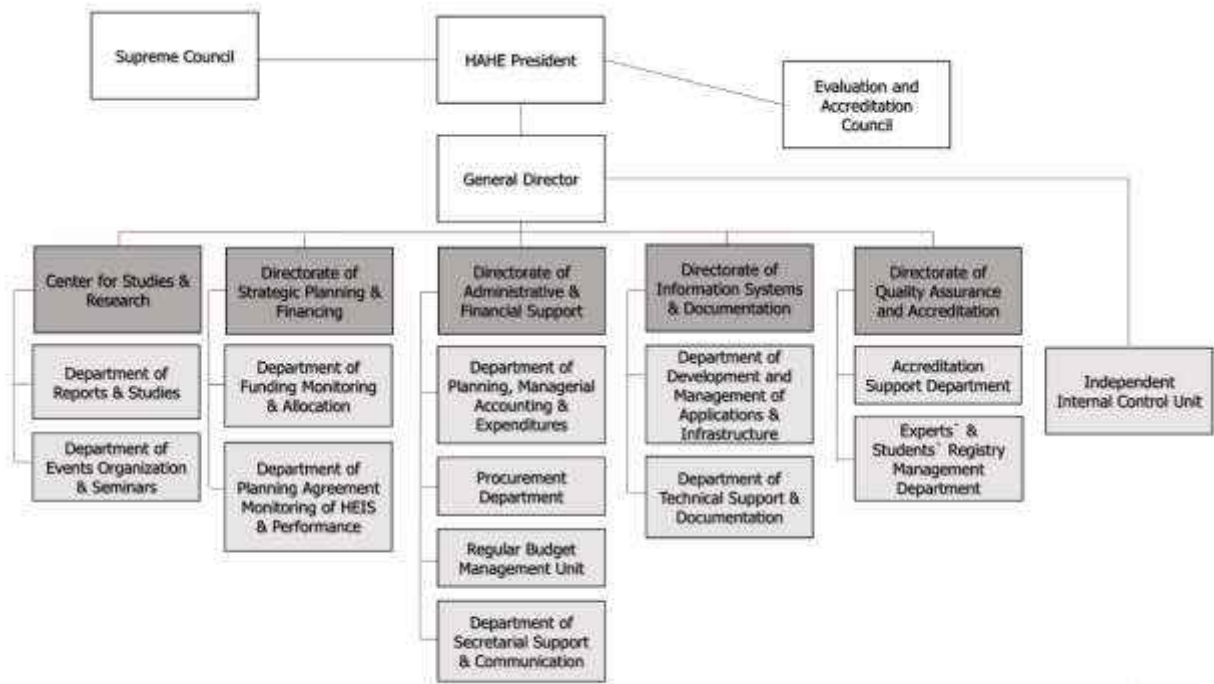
Supreme Council

HAHE President

Evaluation and Accreditation Council

General Director

Center for Studies & Research

Department of Reports & Studies

Department of Events Organization & Seminars

Directorate of Strategic Planning & Financing

Department of Funding Monitoring & Allocation

Department of Planning Agreement Monitoring of HEIS & Performance

Directorate of Administrative & Financial Support

Department of Planning, Managerial Accounting & Expenditures

Procurement Department

Regular Budget Management Unit

Department of Secretarial Support & Communication

Directorate of Information Systems & Documentation

Department of Development and Management of Applications & Infrastructure

Department of Technical Support & Documentation

Directorate of Quality Assurance and Accreditation

Accreditation Support Department

Experts` & Students` Registry Management Department

Independent Internal Control Unit